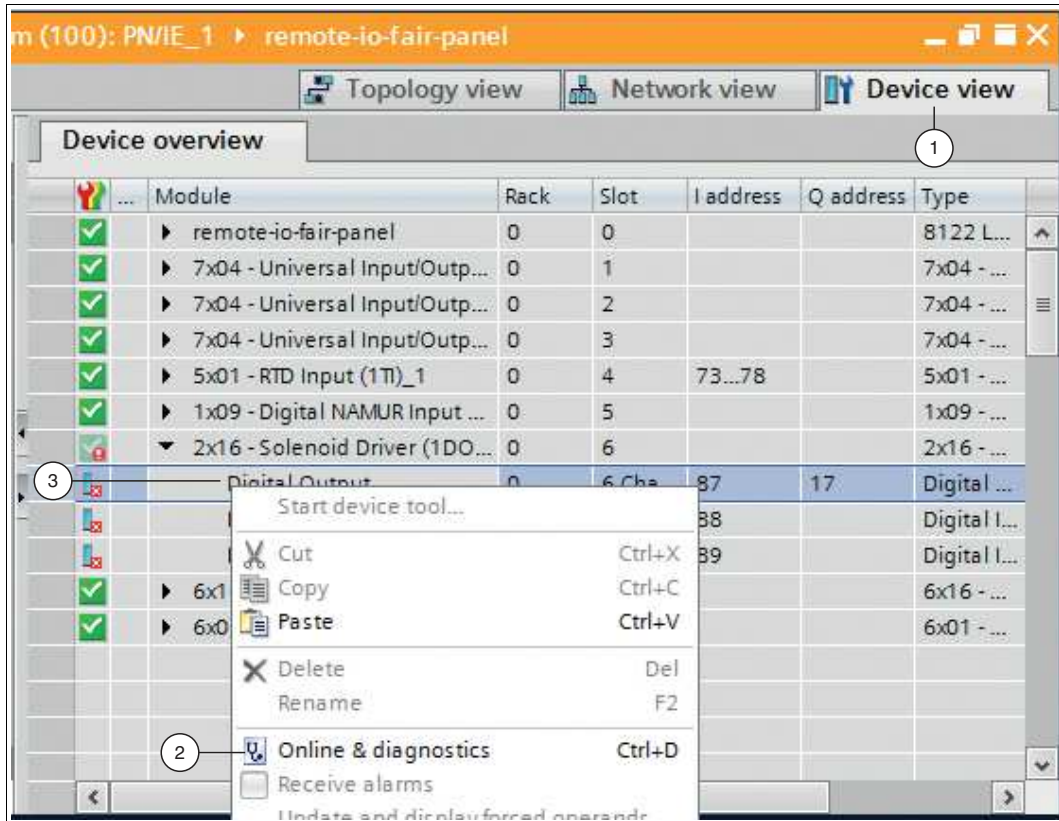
m (100): PN/IE_1 ▸ remote-io-fair-panel

Topology view | Network view | Device view

1

Device overview

| | ... | Module | Rack | Slot | I address | Q address | Type |
|---|---|---|---|---|---|---|---|
| | | ▸ remote-io-fair-panel | 0 | 0 | | | 8122 L... |
| | | ▸ 7x04 - Universal Input/Outp... | 0 | 1 | | | 7x04 - ... |
| | | ▸ 7x04 - Universal Input/Outp... | 0 | 2 | | | 7x04 - ... |
| | | ▸ 7x04 - Universal Input/Outp... | 0 | 3 | | | 7x04 - ... |
| | | ▸ 5x01 - RTD Input (1TI)_1 | 0 | 4 | 73...78 | | 5x01 - ... |
| | | ▸ 1x09 - Digital NAMUR Input ... | 0 | 5 | | | 1x09 - ... |
| | | ▾ 2x16 - Solenoid Driver (1DO... | 0 | 6 | | | 2x16 - ... |
| | | Digital Output | 0 | 6 Cha | 87 | 17 | Digital ... |
| | | | | | 88 | | Digital I... |
| | | | | | 89 | | Digital I... |
| | | ▸ 6x1 | | | | | 6x16 - ... |
| | | ▸ 6x0 | | | | | 6x01 - ... |

3

Start device tool...
Cut Ctrl+X
Copy Ctrl+C
Paste Ctrl+V
Delete Del
Rename F2
Online & diagnostics Ctrl+D
Receive alarms
Update and display forced operands

2